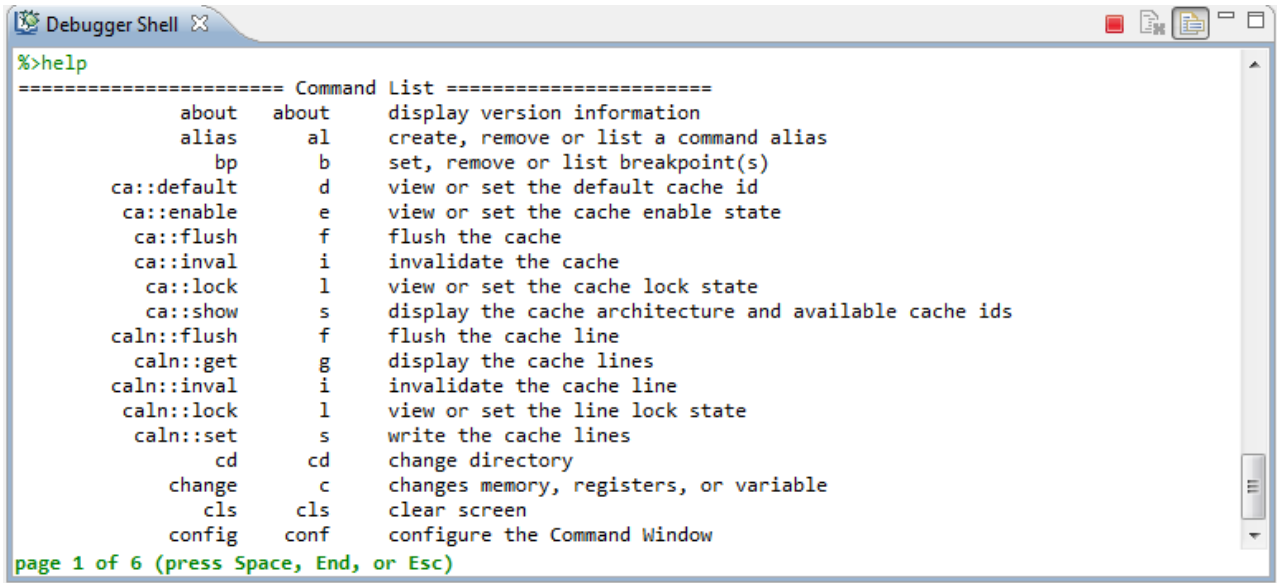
Debugger Shell

%>help
======================= Command List =======================

| | | |
|---|---|---|
| about | about | display version information |
| alias | al | create, remove or list a command alias |
| bp | b | set, remove or list breakpoint(s) |
| ca::default | d | view or set the default cache id |
| ca::enable | e | view or set the cache enable state |
| ca::flush | f | flush the cache |
| ca::inval | i | invalidate the cache |
| ca::lock | l | view or set the cache lock state |
| ca::show | s | display the cache architecture and available cache ids |
| caln::flush | f | flush the cache line |
| caln::get | g | display the cache lines |
| caln::inval | i | invalidate the cache line |
| caln::lock | l | view or set the line lock state |
| caln::set | s | write the cache lines |
| cd | cd | change directory |
| change | c | changes memory, registers, or variable |
| cls | cls | clear screen |
| config | conf | configure the Command Window |

page 1 of 6 (press Space, End, or Esc)